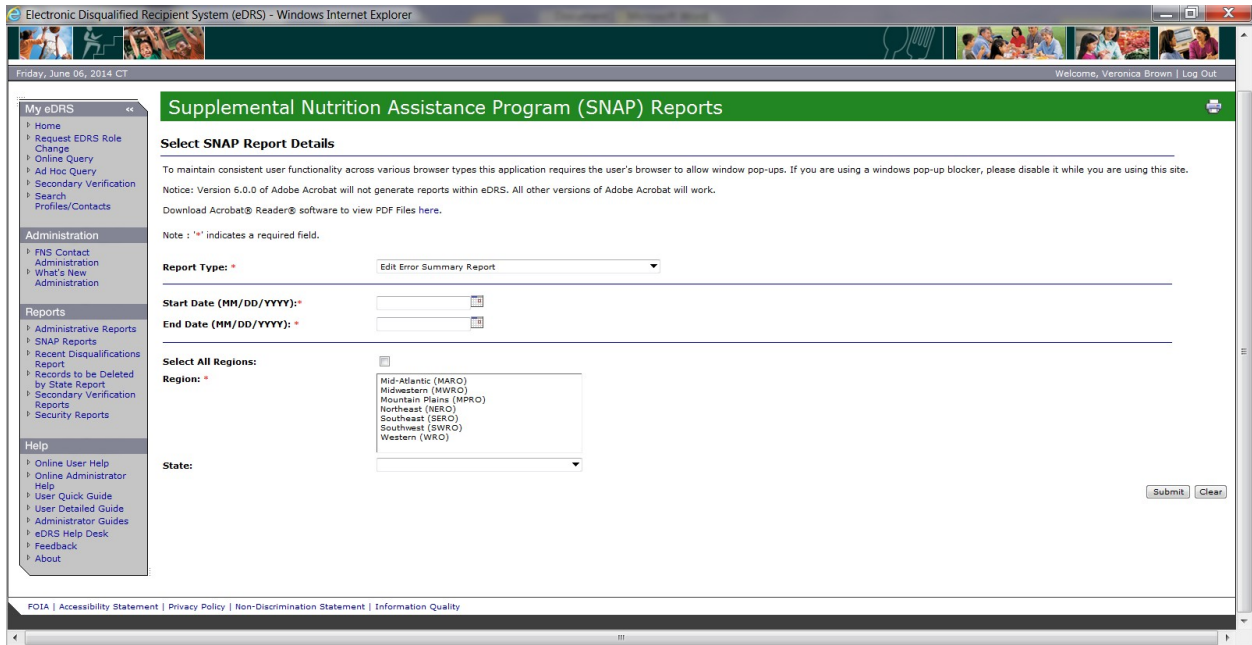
Electronic Disqualified Recipient System (eDRS) - Windows Internet Explorer

Friday, June 06, 2014 CT

Welcome, Veronica Brown | Log Out

My eDRS
Home
Request EDRS Role Change
Online Query
Ad Hoc Query
Secondary Verification
Search Profiles/Contacts

Administration
FNS Contact Administration
What's New Administration

Reports
Administrative Reports
SNAP Reports
Recent Disqualifications Report
Records to be Deleted by State Report
Secondary Verification Reports
Security Reports

Help
Online User Help
Online Administrator Help
User Quick Guide
User Detailed Guide
Administrator Guides
eDRS Help Desk
Feedback
About

Supplemental Nutrition Assistance Program (SNAP) Reports

Select SNAP Report Details

To maintain consistent user functionality across various browser types this application requires the user's browser to allow window pop-ups. If you are using a windows pop-up blocker, please disable it while you are using this site.

Notice: Version 6.0.0 of Adobe Acrobat will not generate reports within eDRS. All other versions of Adobe Acrobat will work.

Download Acrobat® Reader® software to view PDF Files here.

Note : '*' indicates a required field.

Report Type: * Edit Error Summary Report

Start Date (MM/DD/YYYY):*

End Date (MM/DD/YYYY): *

Select All Regions:

Region: *
Mid-Atlantic (MARO)
Midwestern (MWRO)
Mountain Plains (MPRO)
Northeast (NERO)
Southeast (SERO)
Southwest (SWRO)
Western (WRO)

State:

Submit Clear

FOIA | Accessibility Statement | Privacy Policy | Non-Discrimination Statement | Information Quality